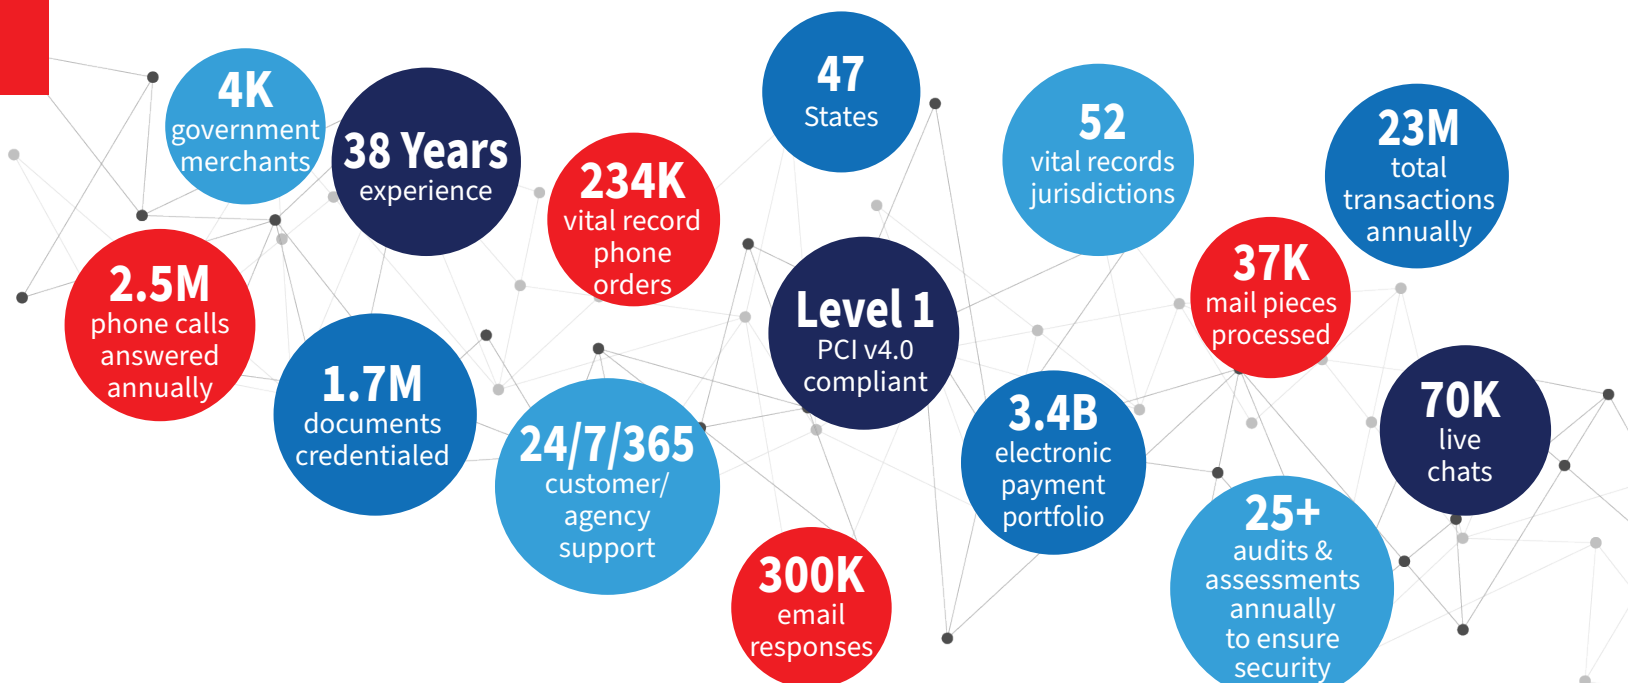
4K
government merchants

38 Years
experience

2.5M
phone calls answered annually

1.7M
documents credentialed

234K
vital record phone orders

47
States

Level 1
PCI v4.0 compliant

24/7/365
customer/ agency support

300K
email responses

52
vital records jurisdictions

3.4B
electronic payment portfolio

23M
total transactions annually

37K
mail pieces processed

70K
live chats

25+
audits & assessments annually to ensure security